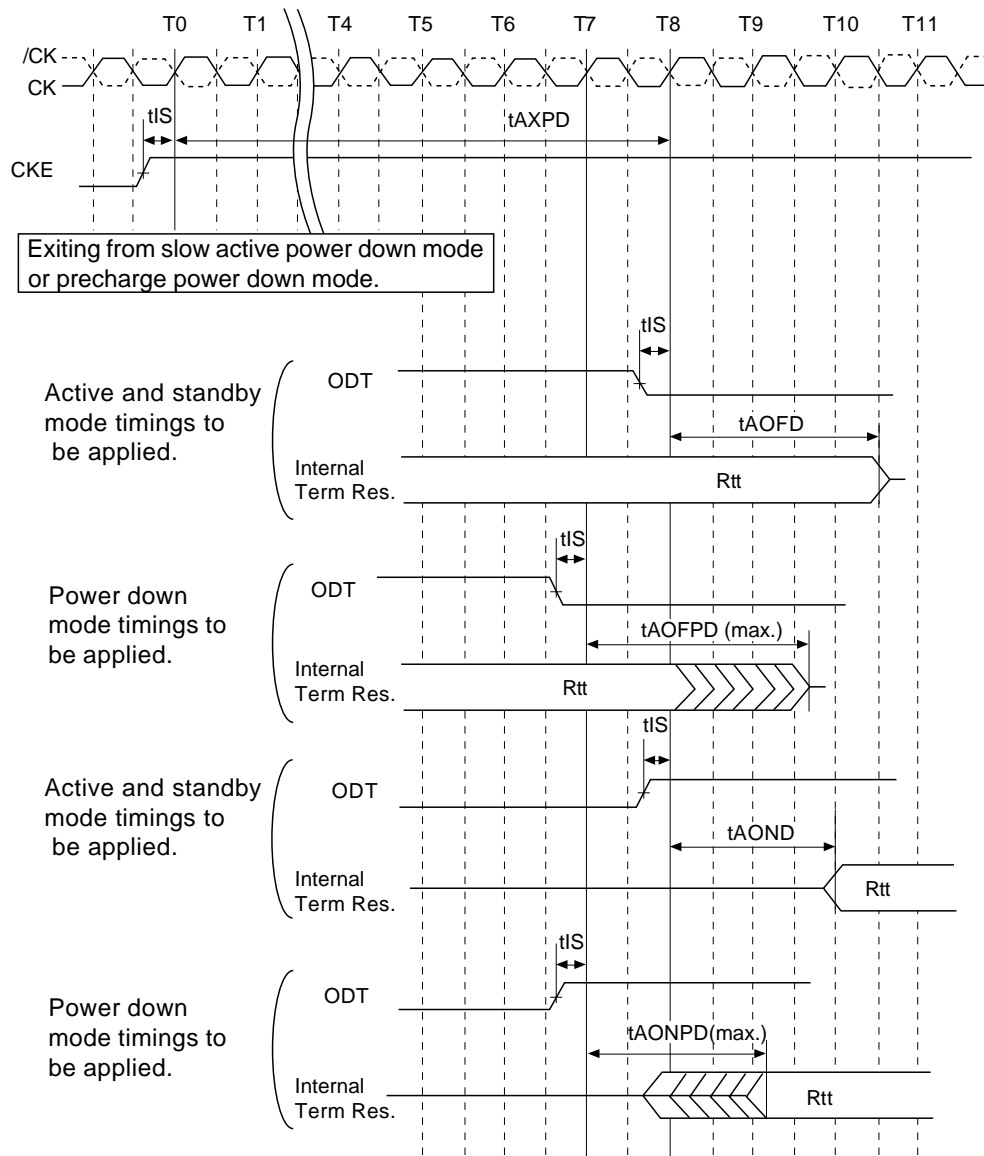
T0 T1 T4 T5 T6 T7 T8 T9 T10 T11

/CK
CK

tIS

tAXPD

CKE

Exiting from slow active power down mode or precharge power down mode.

tIS

Active and standby mode timings to be applied.

ODT

tAOFD

Internal Term Res.

Rtt

tIS

Power down mode timings to be applied.

ODT

tAOFPD (max.)

Internal Term Res.

Rtt

tIS

Active and standby mode timings to be applied.

ODT

tAOND

Internal Term Res.

Rtt

tIS

Power down mode timings to be applied.

ODT

tAONPD(max.)

Internal Term Res.

Rtt